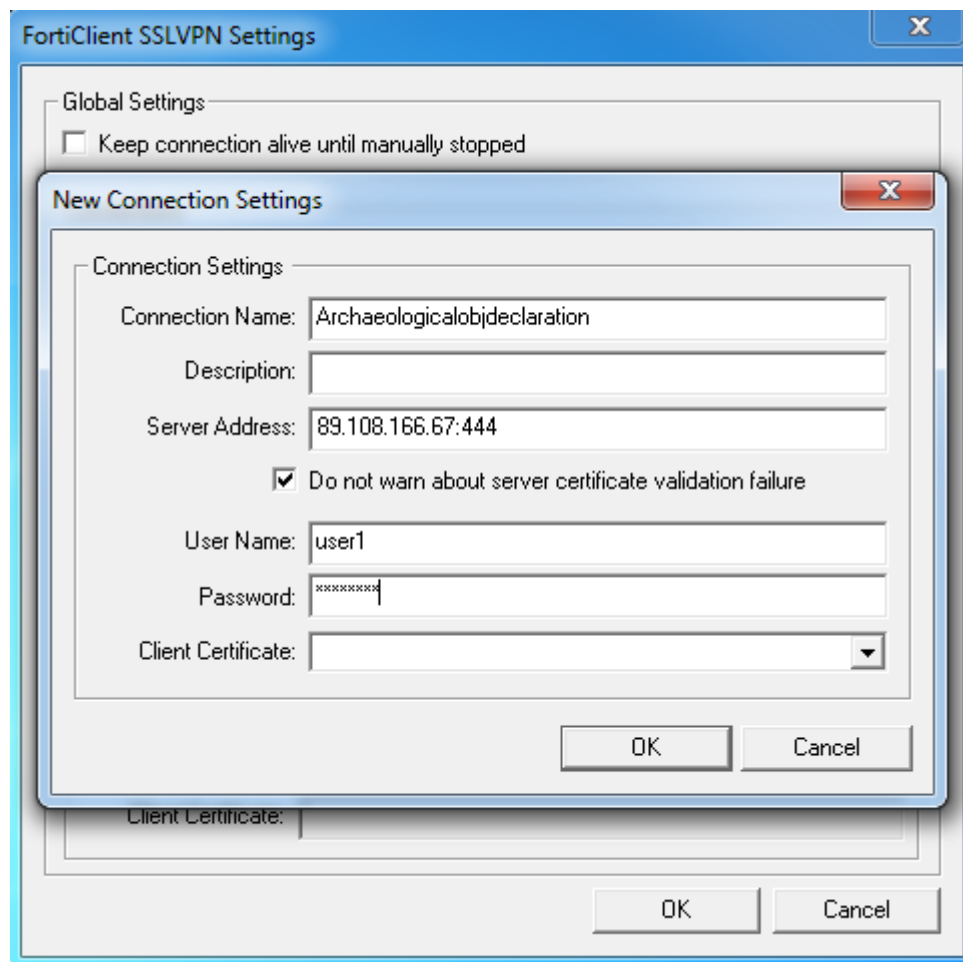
FortiClient SSLVPN Settings

Global Settings

Keep connection alive until manually stopped

New Connection Settings

Connection Settings

Connection Name: Archaeologicalobjdeclaration

Description:

Server Address: 89.108.166.67:444

Do not warn about server certificate validation failure

User Name: user1

Password: ********

Client Certificate:

OK Cancel

Client Certificate:

OK Cancel